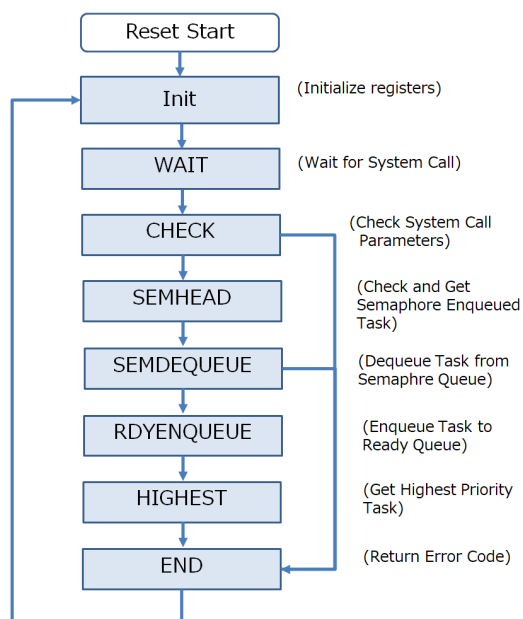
Reset Start

Init

(Initialize registers)

WAIT

(Wait for System Call)

CHECK

(Check System Call Parameters)

SEMHEAD

(Check and Get Semaphore Enqueued Task)

SEMDEQUEUE

(Dequeue Task from Semaphre Queue)

RDYENQUEUE

(Enqueue Task to Ready Queue)

HIGHEST

(Get Highest Priority Task)

END

(Return Error Code)